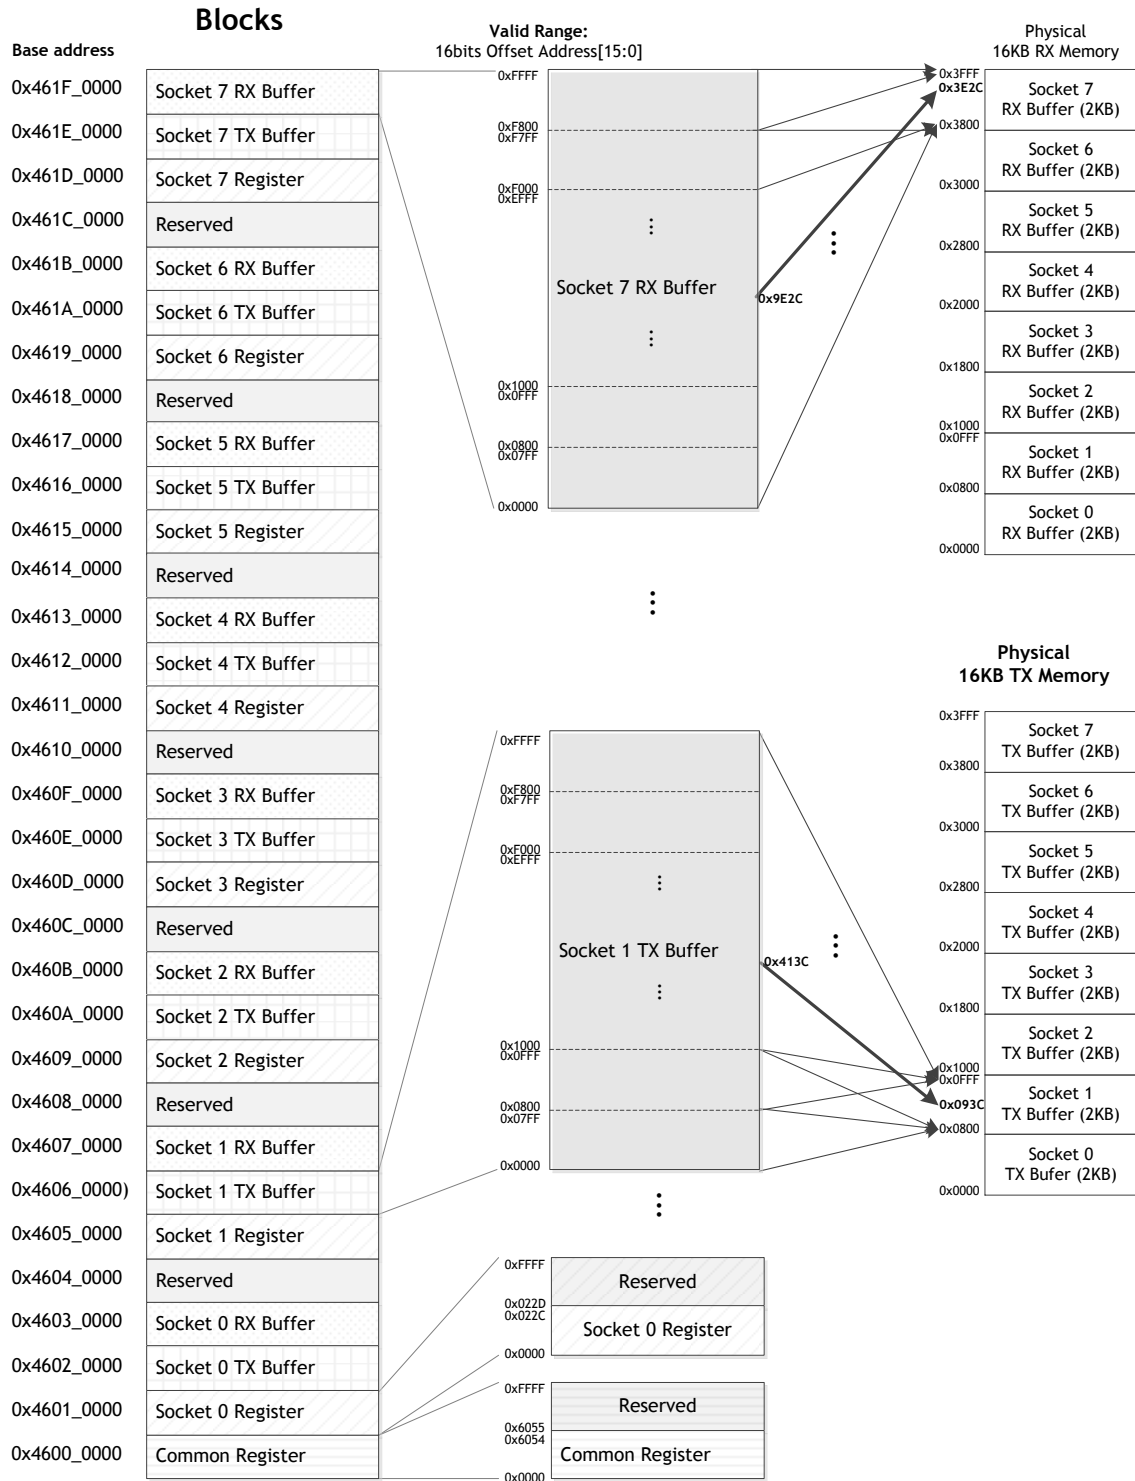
Blocks

Base address

| | |
|---|---|
| 0x461F_0000 | Socket 7 RX Buffer |
| 0x461E_0000 | Socket 7 TX Buffer |
| 0x461D_0000 | Socket 7 Register |
| 0x461C_0000 | Reserved |
| 0x461B_0000 | Socket 6 RX Buffer |
| 0x461A_0000 | Socket 6 TX Buffer |
| 0x4619_0000 | Socket 6 Register |
| 0x4618_0000 | Reserved |
| 0x4617_0000 | Socket 5 RX Buffer |
| 0x4616_0000 | Socket 5 TX Buffer |
| 0x4615_0000 | Socket 5 Register |
| 0x4614_0000 | Reserved |
| 0x4613_0000 | Socket 4 RX Buffer |
| 0x4612_0000 | Socket 4 TX Buffer |
| 0x4611_0000 | Socket 4 Register |
| 0x4610_0000 | Reserved |
| 0x460F_0000 | Socket 3 RX Buffer |
| 0x460E_0000 | Socket 3 TX Buffer |
| 0x460D_0000 | Socket 3 Register |
| 0x460C_0000 | Reserved |
| 0x460B_0000 | Socket 2 RX Buffer |
| 0x460A_0000 | Socket 2 TX Buffer |
| 0x4609_0000 | Socket 2 Register |
| 0x4608_0000 | Reserved |
| 0x4607_0000 | Socket 1 RX Buffer |
| 0x4606_0000) | Socket 1 TX Buffer |
| 0x4605_0000 | Socket 1 Register |
| 0x4604_0000 | Reserved |
| 0x4603_0000 | Socket 0 RX Buffer |
| 0x4602_0000 | Socket 0 TX Buffer |
| 0x4601_0000 | Socket 0 Register |
| 0x4600_0000 | Common Register |

Valid Range:
16bits Offset Address[15:0]

0xFFFF
0xF800
0xF7FF
0xF000
0xEFFF
⋮
Socket 7 RX Buffer
0x9E2C
⋮
0x1000
0x0FFF
0x0800
0x07FF
0x0000

Physical
16KB RX Memory

0x3FFF
0x3E2C
Socket 7
RX Buffer (2KB)
0x3800
Socket 6
RX Buffer (2KB)
0x3000
Socket 5
RX Buffer (2KB)
0x2800
Socket 4
RX Buffer (2KB)
0x2000
Socket 3
RX Buffer (2KB)
0x1800
Socket 2
RX Buffer (2KB)
0x1000
0x0FFF
Socket 1
RX Buffer (2KB)
0x0800
Socket 0
RX Buffer (2KB)
0x0000

⋮

Physical
16KB TX Memory

0xFFFF
0xF800
0xF7FF
0xF000
0xEFFF
⋮
Socket 1 TX Buffer
0x413C
⋮
0x1000
0x0FFF
0x0800
0x07FF
0x0000

0x3FFF
Socket 7
TX Buffer (2KB)
0x3800
Socket 6
TX Buffer (2KB)
0x3000
Socket 5
TX Buffer (2KB)
0x2800
Socket 4
TX Buffer (2KB)
0x2000
Socket 3
TX Buffer (2KB)
0x1800
Socket 2
TX Buffer (2KB)
0x1000
0x0FFF
0x093C
Socket 1
TX Buffer (2KB)
0x0800
Socket 0
TX Bufer (2KB)
0x0000

⋮

0xFFFF
Reserved
0x022D
0x022C
Socket 0 Register
0x0000

0xFFFF
Reserved
0x6055
0x6054
Common Register
0x0000